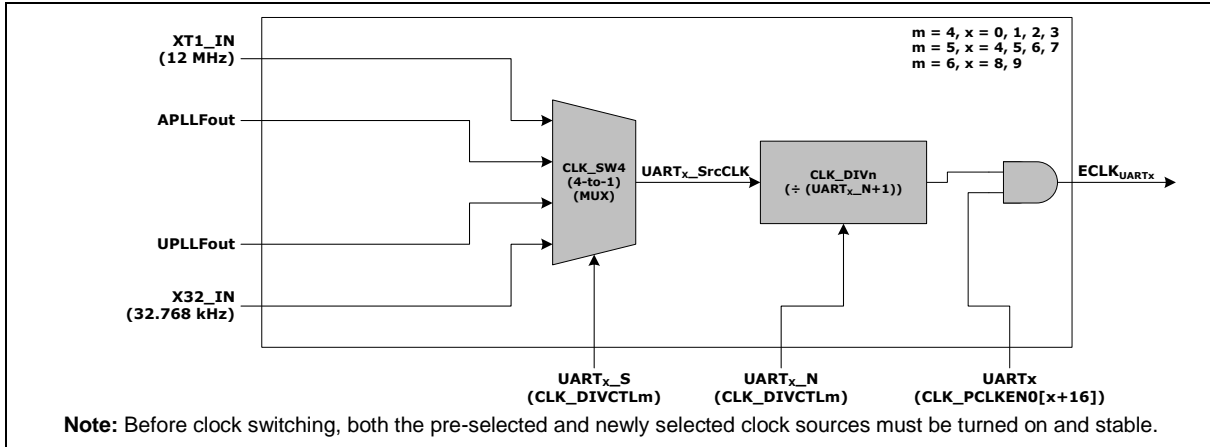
m = 4, x = 0, 1, 2, 3
m = 5, x = 4, 5, 6, 7
m = 6, x = 8, 9

XT1_IN
(12 MHz)

APLLFout

UPLLFout

X32_IN
(32.768 kHz)

CLK_SW4
(4-to-1)
(MUX)

UART$_X$_SrcCLK

CLK_DIVn
(÷ (UART$_X$_N+1))

ECLK$_{UARTx}$

UART$_X$_S
(CLK_DIVCTLm)

UART$_X$_N
(CLK_DIVCTLm)

UARTx
(CLK_PCLKEN0[x+16])

**Note:** Before clock switching, both the pre-selected and newly selected clock sources must be turned on and stable.